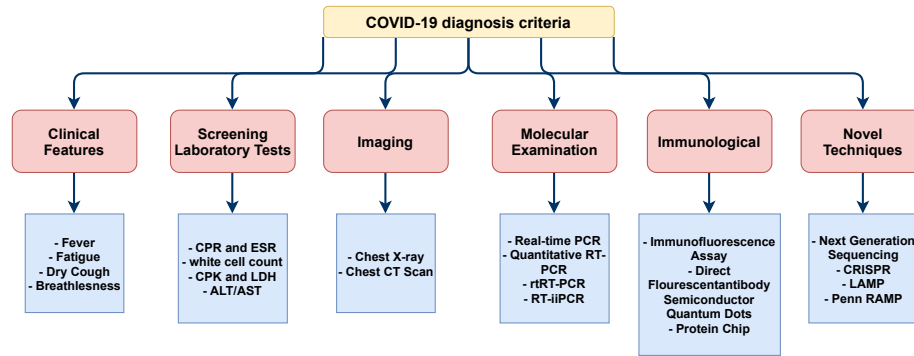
COVID-19 diagnosis criteria

Clinical Features

- Fever
- Fatigue
- Dry Cough
- Breathlesness

Screening Laboratory Tests

- CPR and ESR
- white cell count
- CPK and LDH
- ALT/AST

Imaging

- Chest X-ray
- Chest CT Scan

Molecular Examination

- Real-time PCR
- Quantitative RT-PCR
- rtRT-PCR
- RT-iiPCR

Immunological

- Immunofluorescence Assay
- Direct Flourescentantibody
Semiconductor Quantum Dots
- Protein Chip

Novel Techniques

- Next Generation Sequencing
- CRISPR
- LAMP
- Penn RAMP